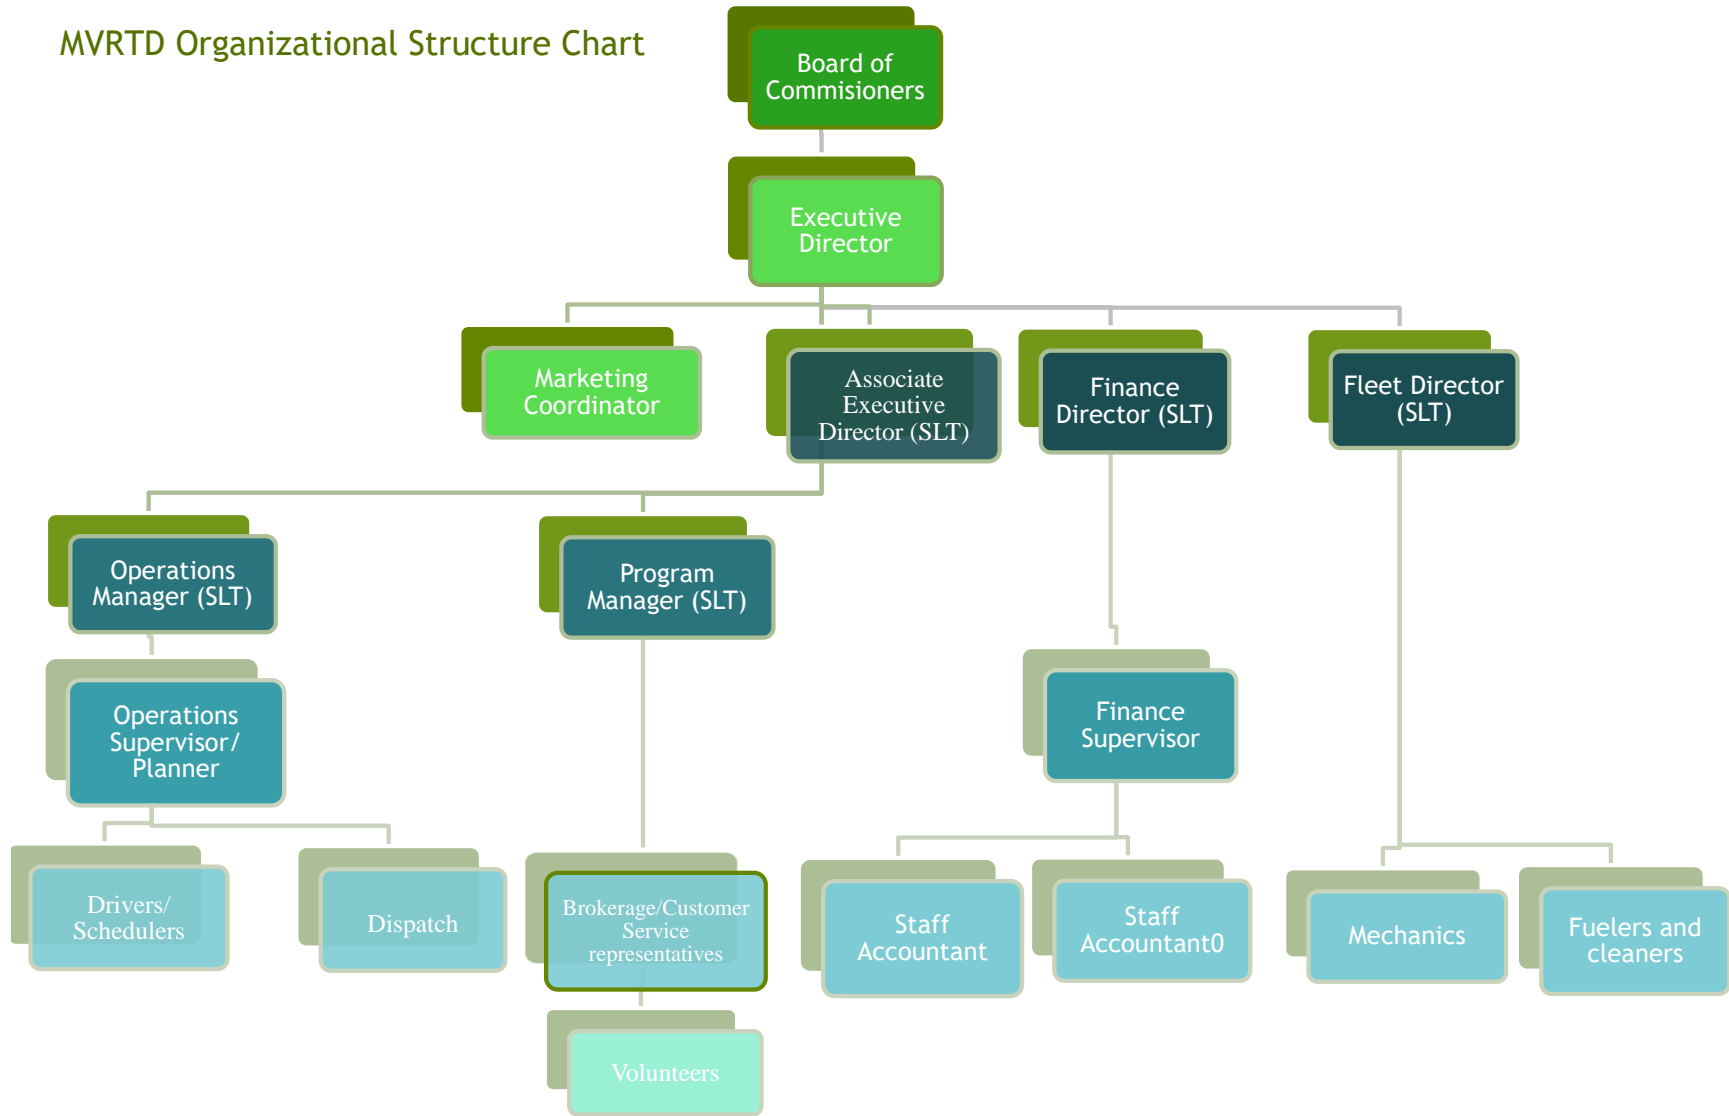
MVRTD Organizational Structure Chart

Board of Commisioners

Executive Director

Marketing Coordinator

Associate Executive Director (SLT)

Finance Director (SLT)

Fleet Director (SLT)

Operations Manager (SLT)

Program Manager (SLT)

Operations Supervisor/ Planner

Finance Supervisor

Drivers/ Schedulers

Dispatch

Brokerage/Customer Service representatives

Staff Accountant

Staff Accountant0

Mechanics

Fuelers and cleaners

Volunteers